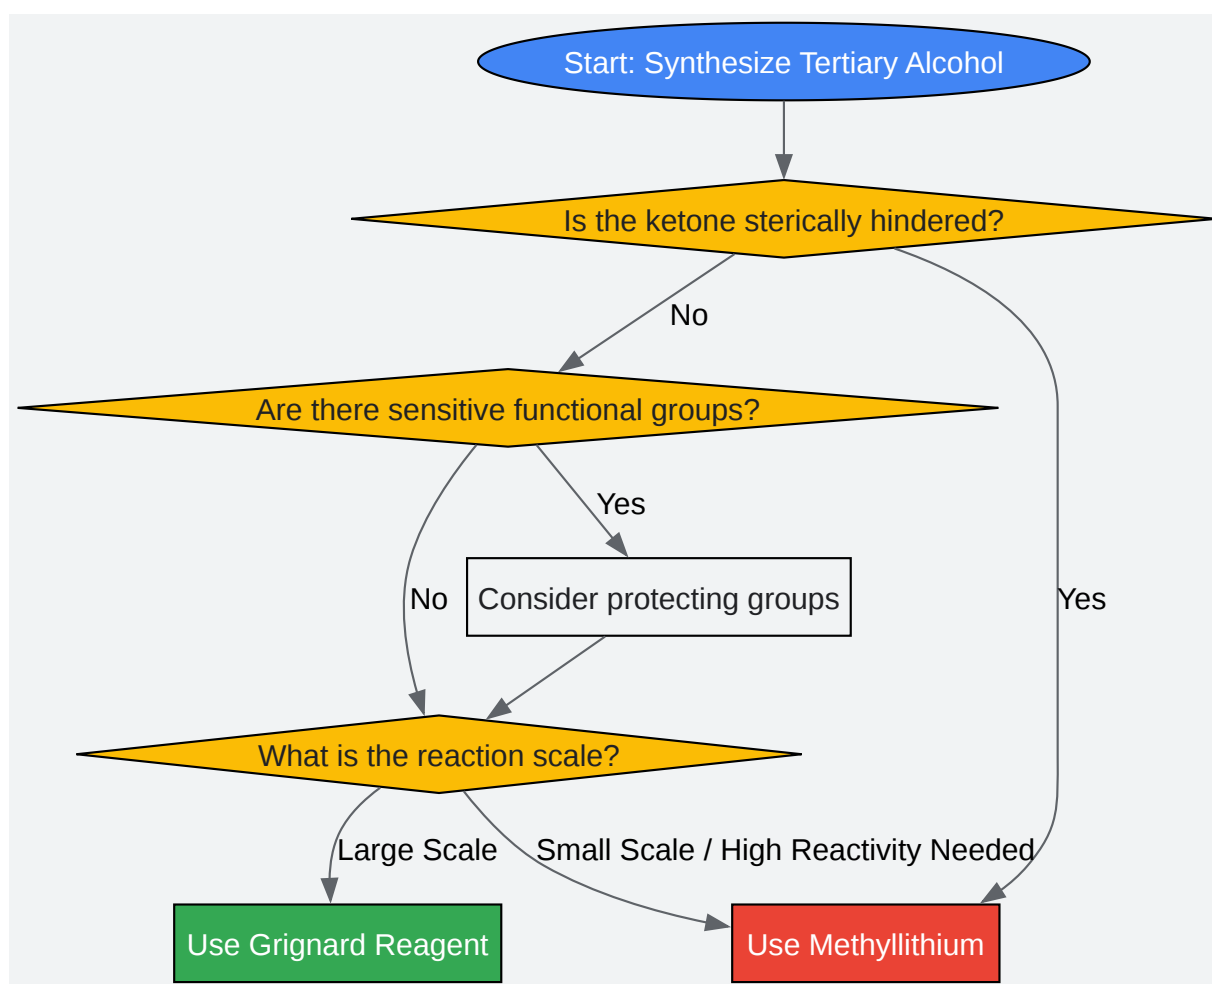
Start: Synthesize Tertiary Alcohol

Is the ketone sterically hindered?

No

Are there sensitive functional groups?

Yes

Consider protecting groups

No

Yes

What is the reaction scale?

Large Scale

Small Scale / High Reactivity Needed

Use Grignard Reagent

Use Methyllithium